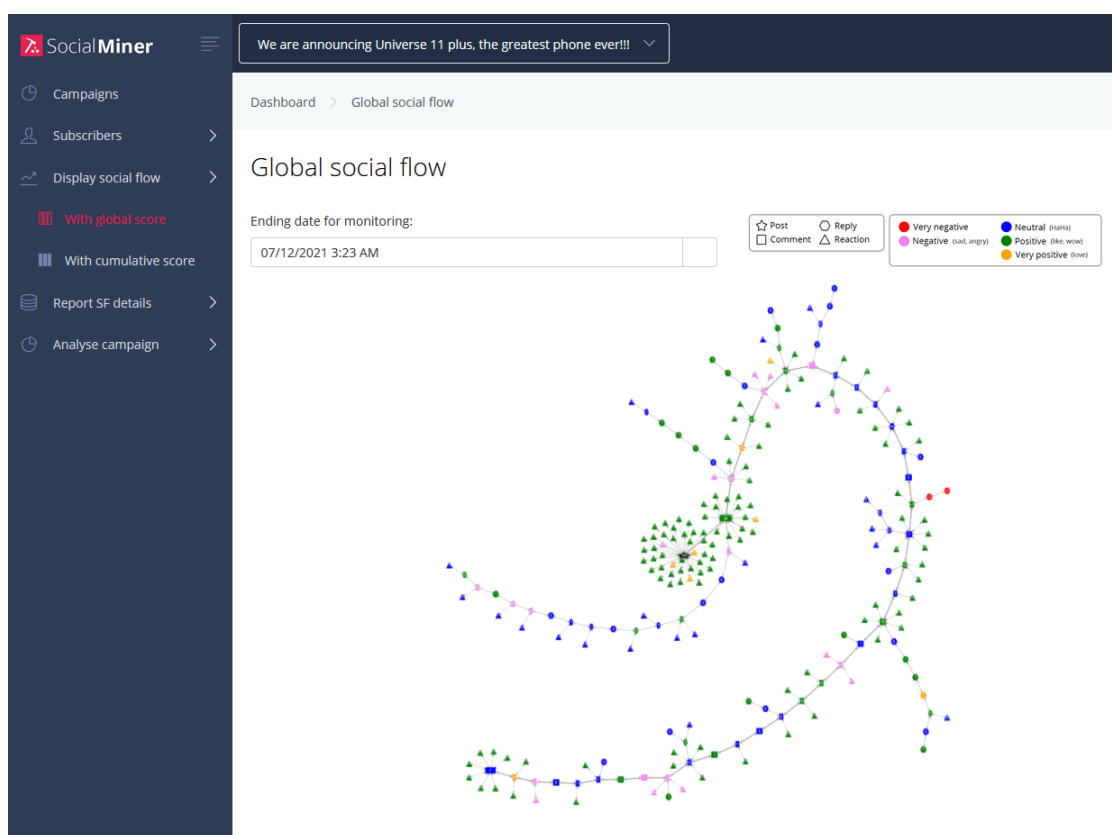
SocialMiner

Campaigns
Subscribers
Display social flow
With global score
With cumulative score
Report SF details
Analyse campaign

We are announcing Universe 11 plus, the greatest phone ever!!!

Dashboard > Global social flow

Global social flow

Ending date for monitoring:
07/12/2021 3:23 AM

Post
Reply
Comment
Reaction

Very negative
Negative (sad, angry)
Neutral (HaHa)
Positive (like, wow)
Very positive (love)